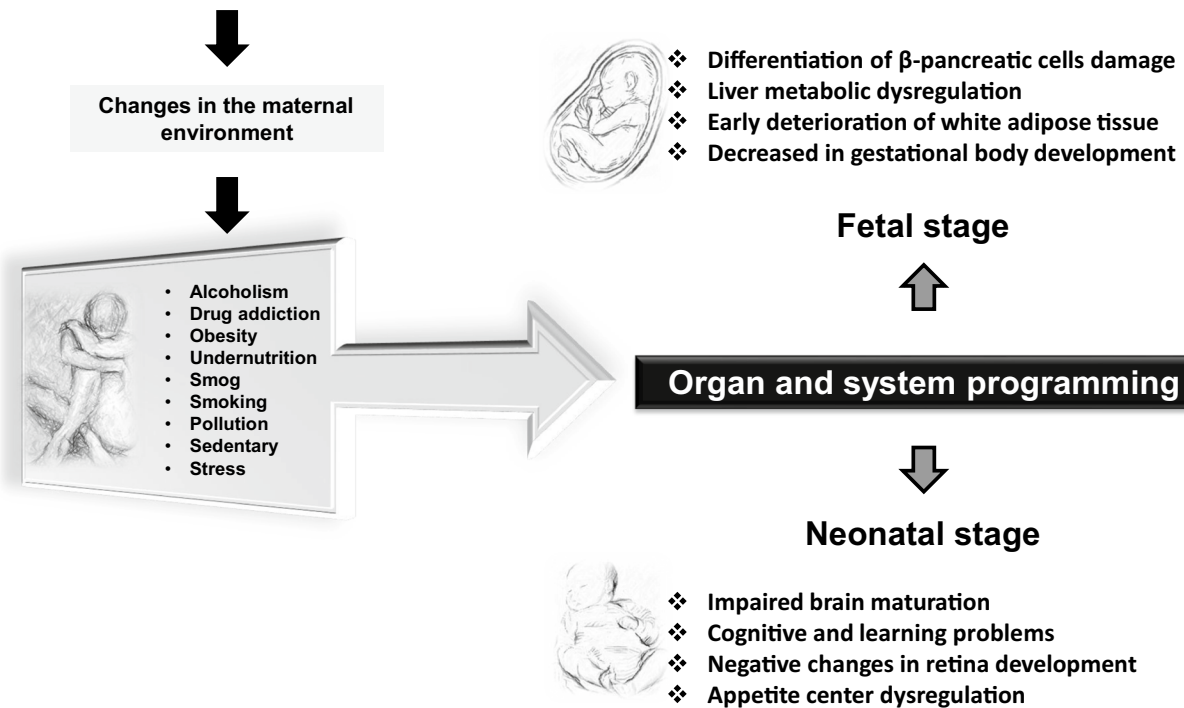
Changes in the maternal environment

- Alcoholism
- Drug addiction
- Obesity
- Undernutrition
- Smog
- Smoking
- Pollution
- Sedentary
- Stress

❖ Differentiation of β-pancreatic cells damage
❖ Liver metabolic dysregulation
❖ Early deterioration of white adipose tissue
❖ Decreased in gestational body development

Fetal stage

Organ and system programming

Neonatal stage

❖ Impaired brain maturation
❖ Cognitive and learning problems
❖ Negative changes in retina development
❖ Appetite center dysregulation